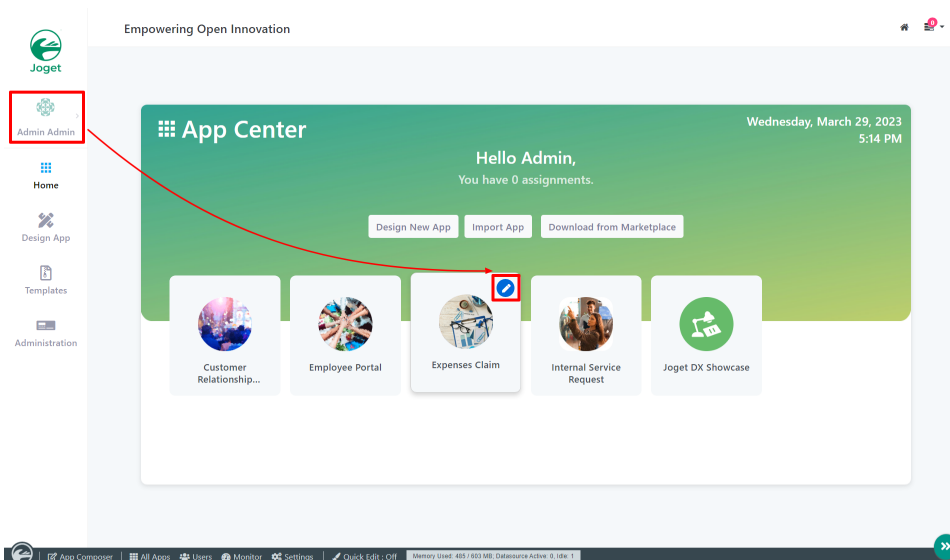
Joget

Admin Admin

Home

Design App

Templates

Administration

Empowering Open Innovation

0

App Center

Wednesday, March 29, 2023
5:14 PM

Hello Admin,
You have 0 assignments.

Design New App
Import App
Download from Marketplace

Customer Relationship...

Employee Portal

Expenses Claim

Internal Service Request

Joget DX Showcase

App Composer | All Apps | Users | Monitor | Settings | Quick Edit : Off | Memory Used: 485 / 603 MB; Datasource Active: 0, Idle: 1